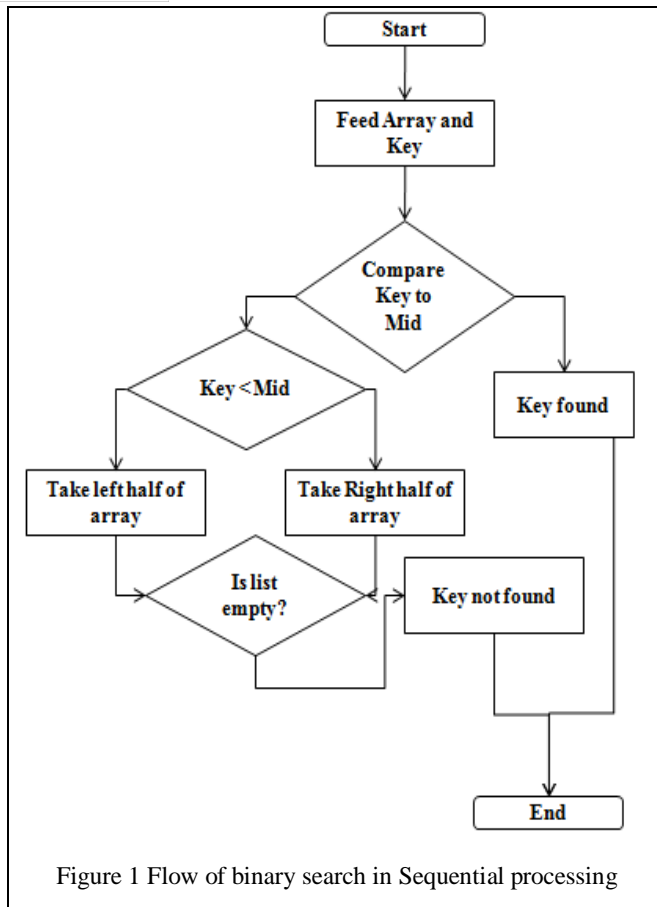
Start

Feed Array and Key

Compare Key to Mid

Key < Mid

Key found

Take left half of array

Take Right half of array

Is list empty?

Key not found

End

Figure 1 Flow of binary search in Sequential processing